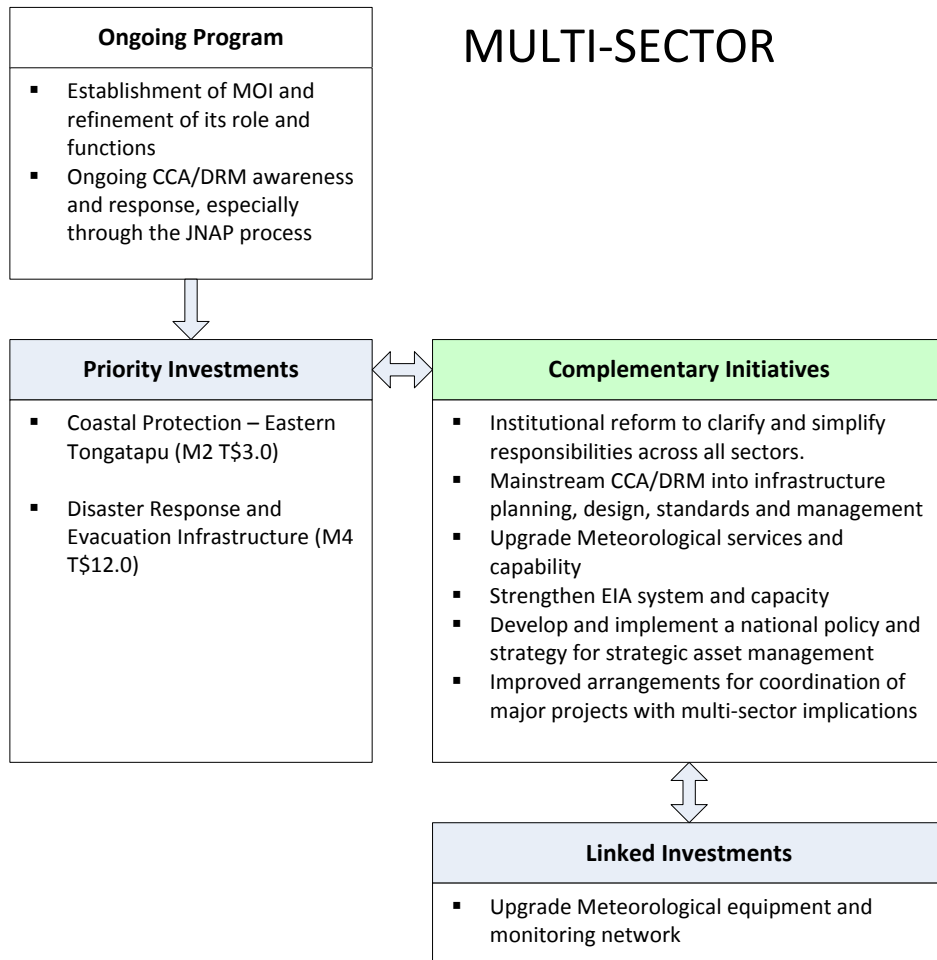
Ongoing Program

- Establishment of MOI and refinement of its role and functions
- Ongoing CCA/DRM awareness and response, especially through the JNAP process

MULTI-SECTOR

Priority Investments

- Coastal Protection – Eastern Tongatapu (M2 T$3.0)
- Disaster Response and Evacuation Infrastructure (M4 T$12.0)

Complementary Initiatives

- Institutional reform to clarify and simplify responsibilities across all sectors.
- Mainstream CCA/DRM into infrastructure planning, design, standards and management
- Upgrade Meteorological services and capability
- Strengthen EIA system and capacity
- Develop and implement a national policy and strategy for strategic asset management
- Improved arrangements for coordination of major projects with multi-sector implications

Linked Investments

- Upgrade Meteorological equipment and monitoring network